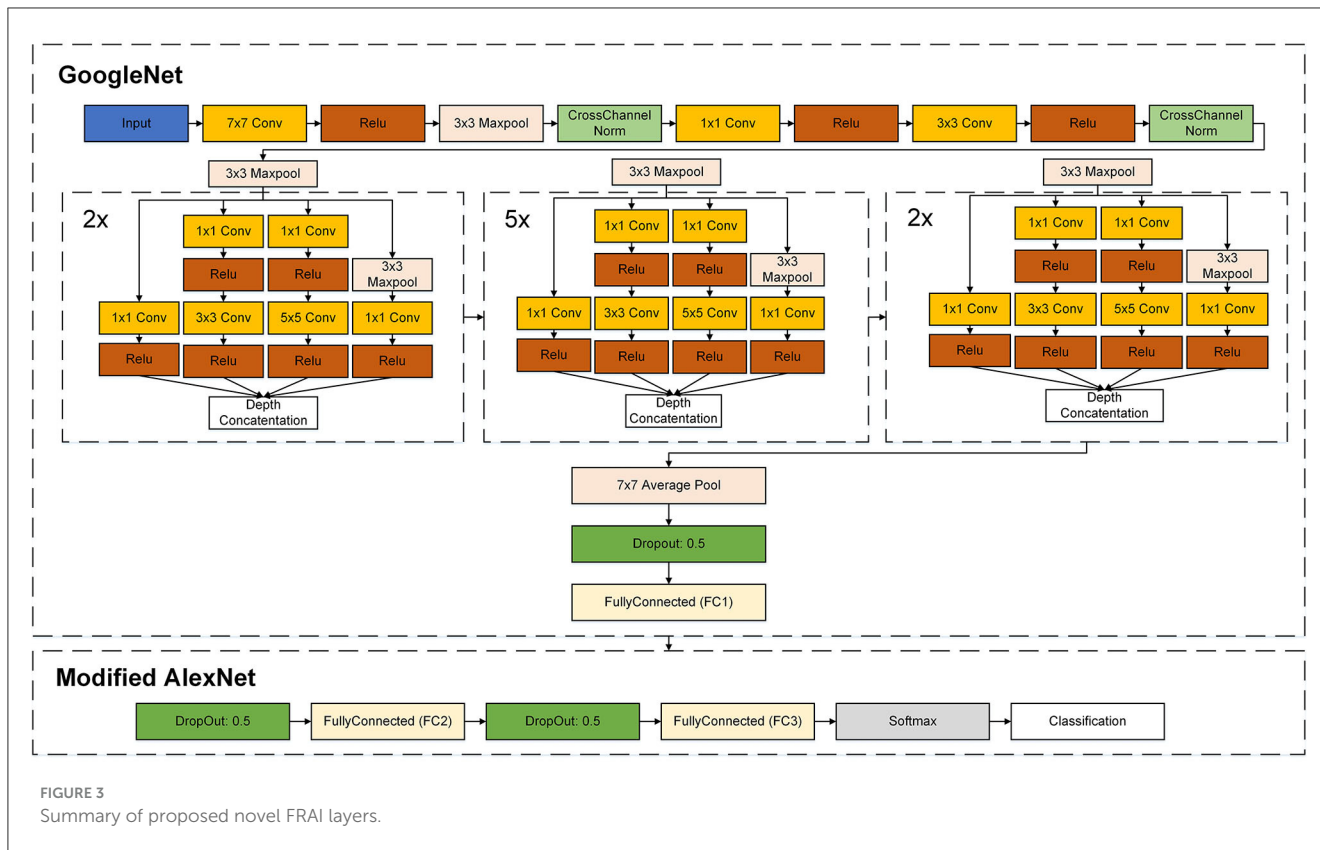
GoogleNet

Input
7x7 Conv
Relu
3x3 Maxpool
CrossChannel Norm
1x1 Conv
Relu
3x3 Conv
Relu
CrossChannel Norm

3x3 Maxpool

2x

1x1 Conv
1x1 Conv
Relu
Relu
3x3 Maxpool
1x1 Conv
3x3 Conv
5x5 Conv
1x1 Conv
Relu
Relu
Relu
Relu
Depth Concatentation

3x3 Maxpool

5x

1x1 Conv
1x1 Conv
Relu
Relu
3x3 Maxpool
1x1 Conv
3x3 Conv
5x5 Conv
1x1 Conv
Relu
Relu
Relu
Relu
Depth Concatentation

3x3 Maxpool

2x

1x1 Conv
1x1 Conv
Relu
Relu
3x3 Maxpool
1x1 Conv
3x3 Conv
5x5 Conv
1x1 Conv
Relu
Relu
Relu
Relu
Depth Concatentation

7x7 Average Pool
Dropout: 0.5
FullyConnected (FC1)

Modified AlexNet

DropOut: 0.5
FullyConnected (FC2)
DropOut: 0.5
FullyConnected (FC3)
Softmax
Classification

FIGURE 3
Summary of proposed novel FRAI layers.